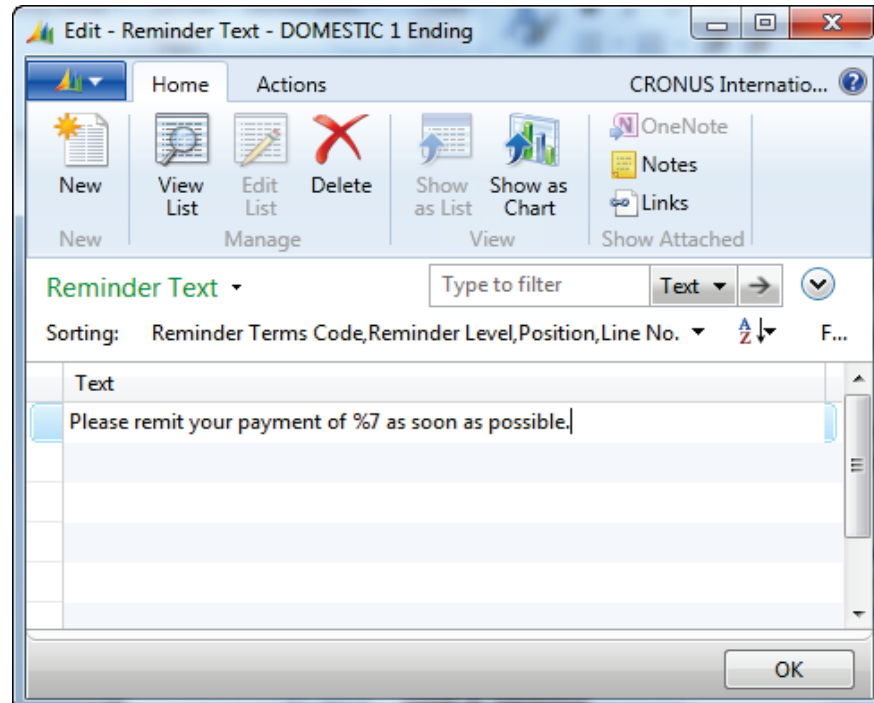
Edit - Reminder Text - DOMESTIC 1 Ending

Home Actions CRONUS Internatio...

New
New

View List
Edit List
Delete
Manage

Show as List
Show as Chart
View

OneNote
Notes
Links
Show Attached

Reminder Text

Type to filter
Text

Sorting: Reminder Terms Code,Reminder Level,Position,Line No.

F...

| Text |
|---|
| Please remit your payment of %7 as soon as possible. |
| |
| |
| |
| |
| |

OK